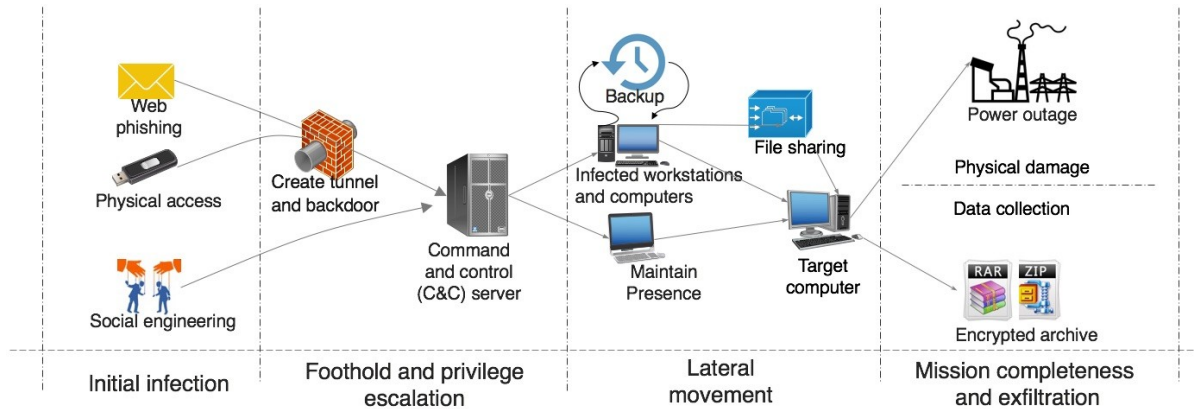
Web phishing

Physical access

Social engineering

Create tunnel and backdoor

Command and control (C&C) server

Backup

Infected workstations and computers

File sharing

Maintain Presence

Target computer

Power outage

Physical damage

Data collection

RAR

ZIP

Encrypted archive

Initial infection

Foothold and privilege escalation

Lateral movement

Mission completeness and exfiltration